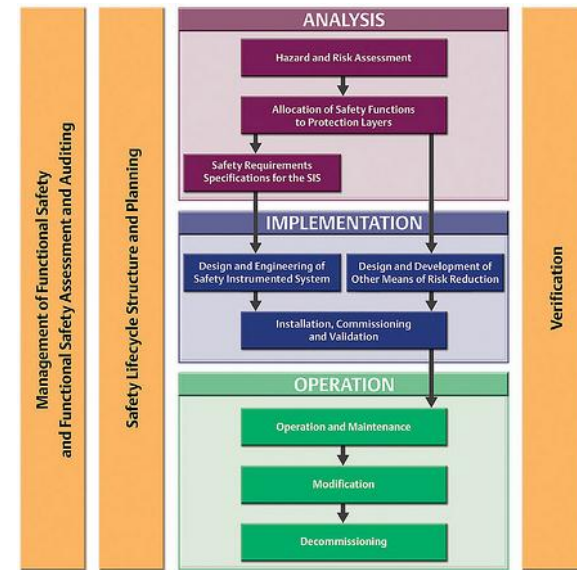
Management of Functional Safety and Functional Safety Assessment and Auditing

Safety Lifecycle Structure and Planning

ANALYSIS

Hazard and Risk Assessment

Allocation of Safety Functions to Protection Layers

Safety Requirements Specifications for the SIS

IMPLEMENTATION

Design and Engineering of Safety Instrumented System

Design and Development of Other Means of Risk Reduction

Installation, Commissioning and Validation

OPERATION

Operation and Maintenance

Modification

Decommissioning

Verification